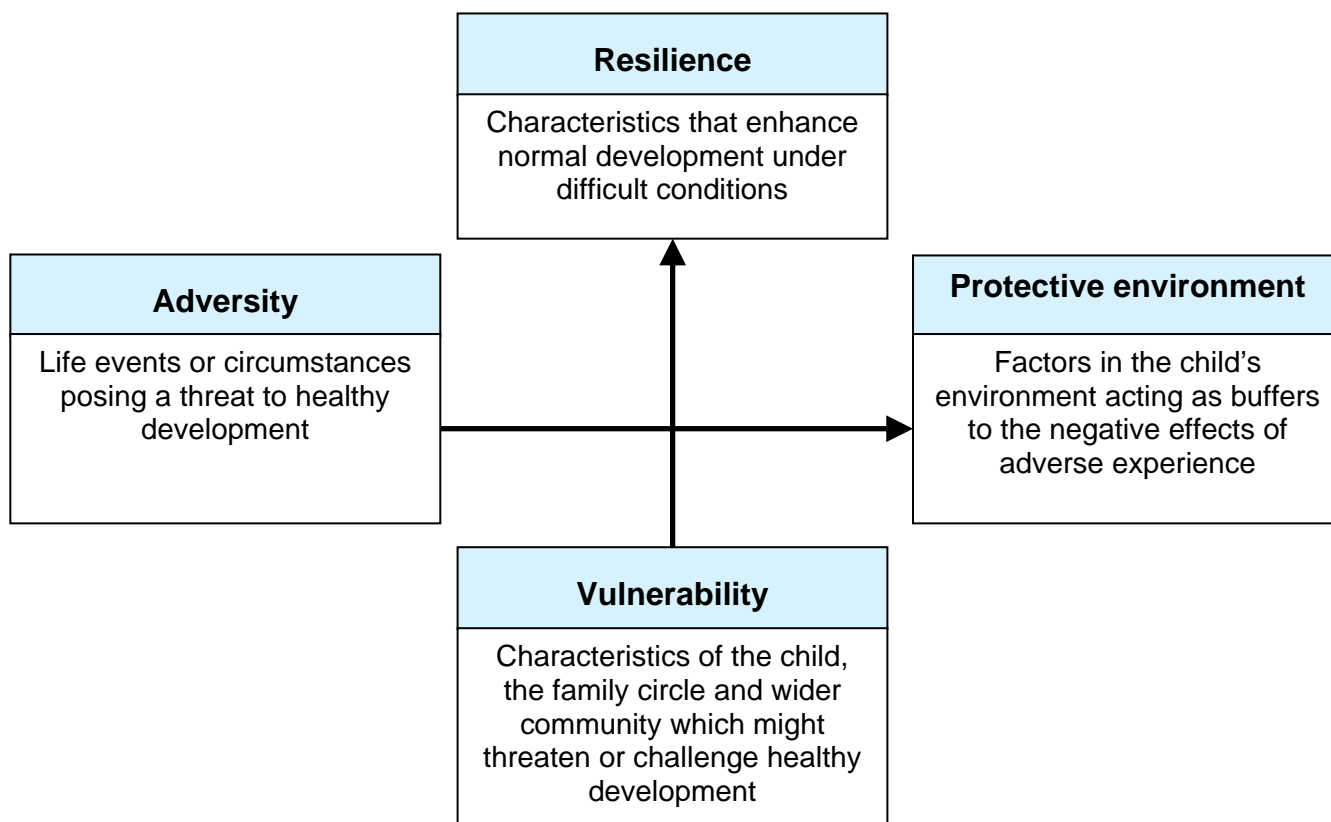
Resilience

Characteristics that enhance normal development under difficult conditions

Adversity

Life events or circumstances posing a threat to healthy development

Protective environment

Factors in the child's environment acting as buffers to the negative effects of adverse experience

Vulnerability

Characteristics of the child, the family circle and wider community which might threaten or challenge healthy development